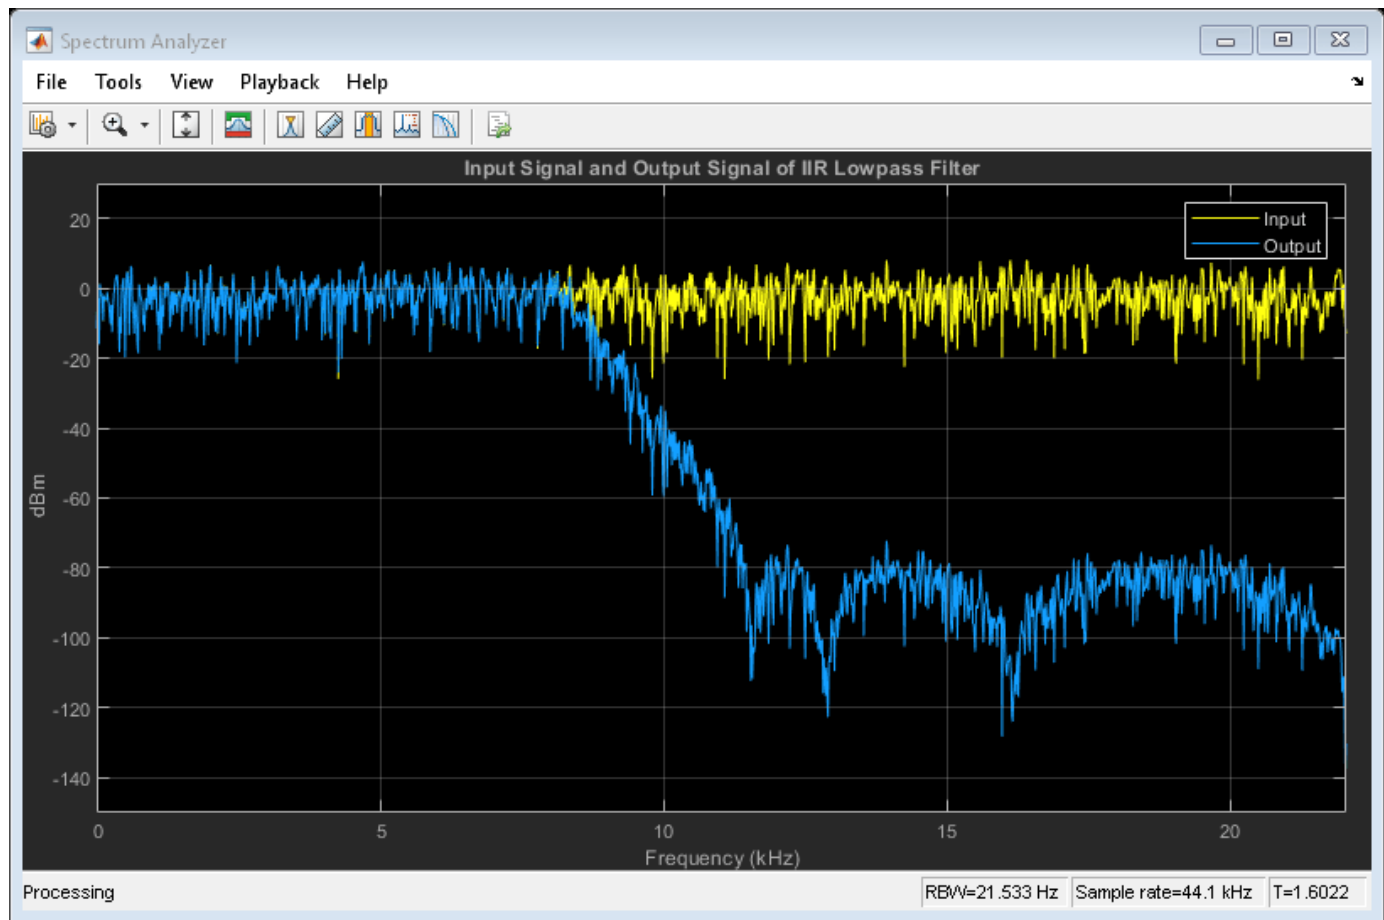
Spectrum Analyzer

File Tools View Playback Help

Input Signal and Output Signal of IIR Lowpass Filter

Input
Output

20
0
-20
-40
-60
-80
-100
-120
-140

dBm

0 5 10 15 20

Frequency (kHz)

Processing | RBW=21.533 Hz | Sample rate=44.1 kHz | T=1.6022